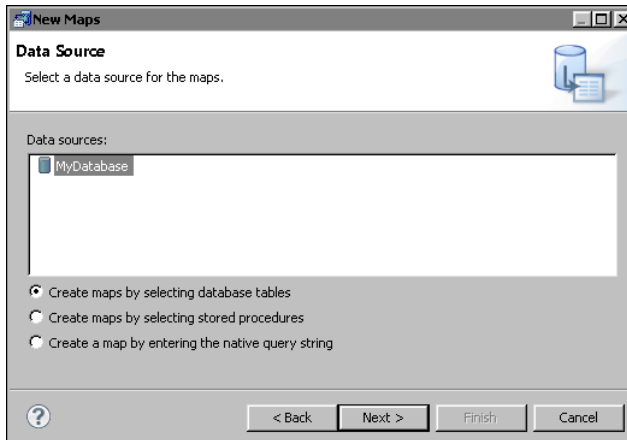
New Maps

Data Source

Select a data source for the maps.

Data sources:

MyDatabase

Create maps by selecting database tables

Create maps by selecting stored procedures

Create a map by entering the native query string

?

< Back

Next >

Finish

Cancel